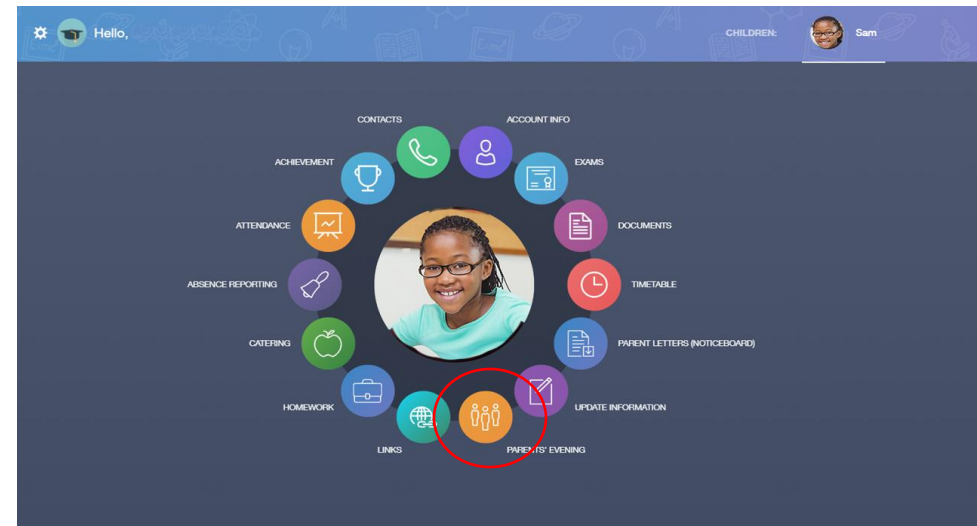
Hello,

CHILDREN: Sam

CONTACTS

ACCOUNT INFO

ACHIEVEMENT

EXAMS

ATTENDANCE

DOCUMENTS

ABSENCE REPORTING

TIMETABLE

CATERING

PARENT LETTERS (NOTICEBOARD)

HOMEWORK

UPDATE INFORMATION

LINKS

PARENTS' EVENING